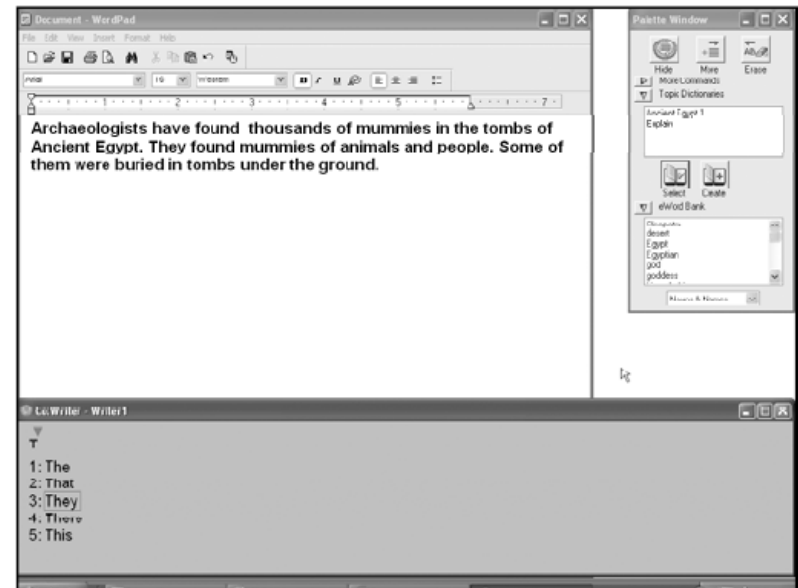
Document - WordPad

File Edit View Insert Format Help

Arial 16 Western

Archaeologists have found thousands of mummies in the tombs of Ancient Egypt. They found mummies of animals and people. Some of them were buried in tombs under the ground.

Palette Window

Hide More Erase

More Commands

Topic Dictionaries

Ancient Egypt 1
Explain

Select Create

eWord Bank

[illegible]
desert
Egypt
Egyptian
god
goddess

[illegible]

Co:Writer - Writer1

T

1: The
2: That
3: They
4: There
5: This